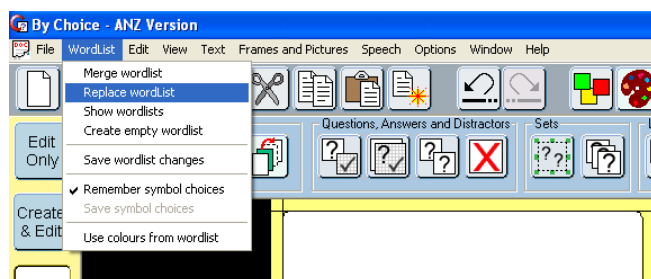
By Choice - ANZ Version
File WordList Edit View Text Frames and Pictures Speech Options Window Help
Merge wordlist
Replace wordList
Show wordlists
Create empty wordlist
Save wordlist changes
Remember symbol choices
Save symbol choices
Use colours from wordlist
Edit Only
Create & Edit
Questions, Answers and Distractors
Sets